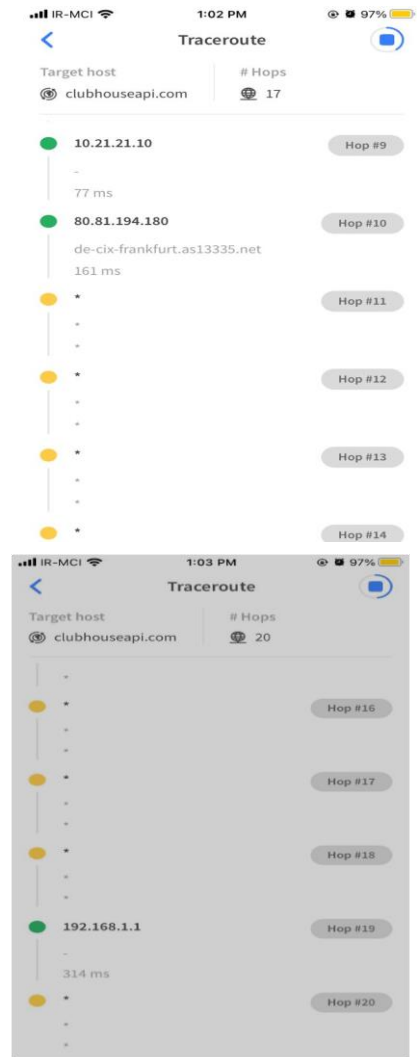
IR-MCI 1:02 PM 97%

Traceroute

Target host
clubhouseapi.com

# Hops
17

10.21.21.10
Hop #9
-
77 ms

80.81.194.180
Hop #10
de-cix-frankfurt.as13335.net
161 ms

*
Hop #11
*
*

*
Hop #12
*
*

*
Hop #13
*
*

*
Hop #14

IR-MCI 1:03 PM 97%

Traceroute

Target host
clubhouseapi.com

# Hops
20

*

*
Hop #16
*
*

*
Hop #17
*
*

*
Hop #18
*
*

192.168.1.1
Hop #19
-
314 ms

*
Hop #20
*
*